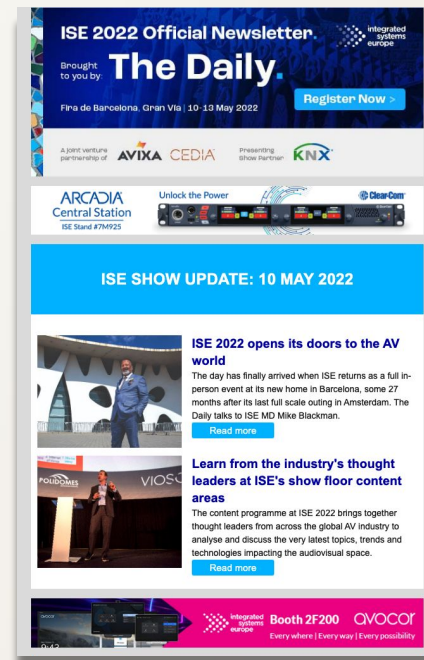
ISE 2022 Official Newsletter

integrated systems europe

Brought to you by: The Daily.

Fira de Barcelona, Gran Via | 10-13 May 2022

Register Now >

A joint venture partnership of AVIXA CEDIA

Presenting Show Partner KNX

ARCADIA Central Station
ISE Stand #7M925

Unlock the Power

Clear-Com

ISE SHOW UPDATE: 10 MAY 2022

ISE 2022 opens its doors to the AV world

The day has finally arrived when ISE returns as a full in-person event at its new home in Barcelona, some 27 months after its last full scale outing in Amsterdam. The Daily talks to ISE MD Mike Blackman.

Read more

Learn from the industry's thought leaders at ISE's show floor content areas

The content programme at ISE 2022 brings together thought leaders from across the global AV industry to analyse and discuss the very latest topics, trends and technologies impacting the audiovisual space.

Read more

integrated systems europe

Booth 2F200

avocor

Every where | Every way | Every possibility